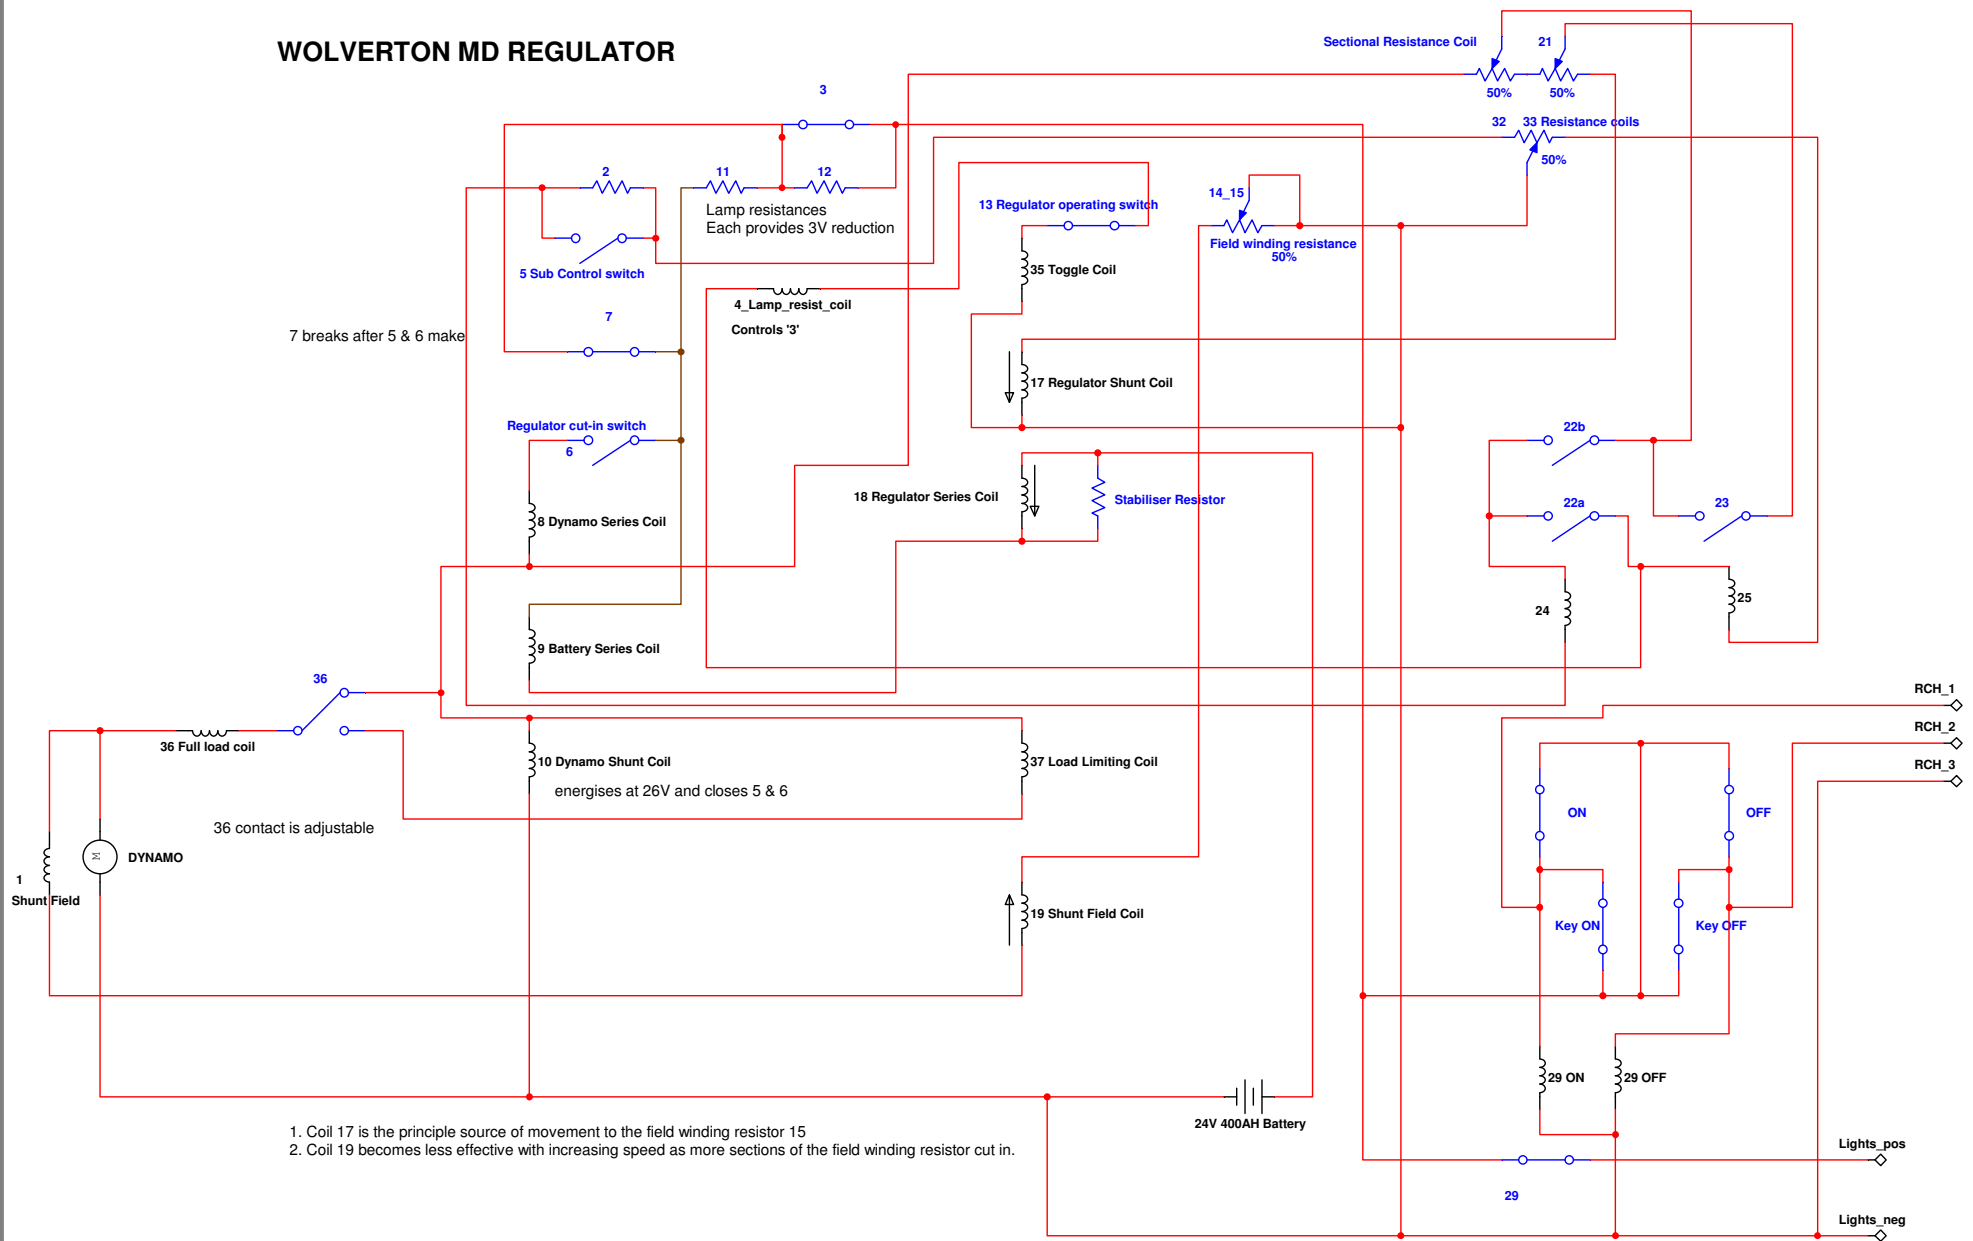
WOLVERTON MD REGULATOR

Sectional Resistance Coil
21
50%
50%
3
32 33 Resistance coils
50%
2
11
12
Lamp resistances
Each provides 3V reduction
13 Regulator operating switch
14_15
Field winding resistance
50%
5 Sub Control switch
35 Toggle Coil
4_Lamp_resist_coil
Controls '3'
7
7 breaks after 5 & 6 make
17 Regulator Shunt Coil
Regulator cut-in switch
6
22b
18 Regulator Series Coil
Stabiliser Resistor
22a
23
8 Dynamo Series Coil
24
25
9 Battery Series Coil
36
RCH_1
36 Full load coil
RCH_2
10 Dynamo Shunt Coil
energises at 26V and closes 5 & 6
37 Load Limiting Coil
RCH_3
ON
OFF
36 contact is adjustable
DYNAMO
1
Shunt Field
19 Shunt Field Coil
Key ON
Key OFF
29 ON
29 OFF
24V 400AH Battery
1. Coil 17 is the principle source of movement to the field winding resistor 15
2. Coil 19 becomes less effective with increasing speed as more sections of the field winding resistor cut in.
Lights_pos
29
Lights_neg